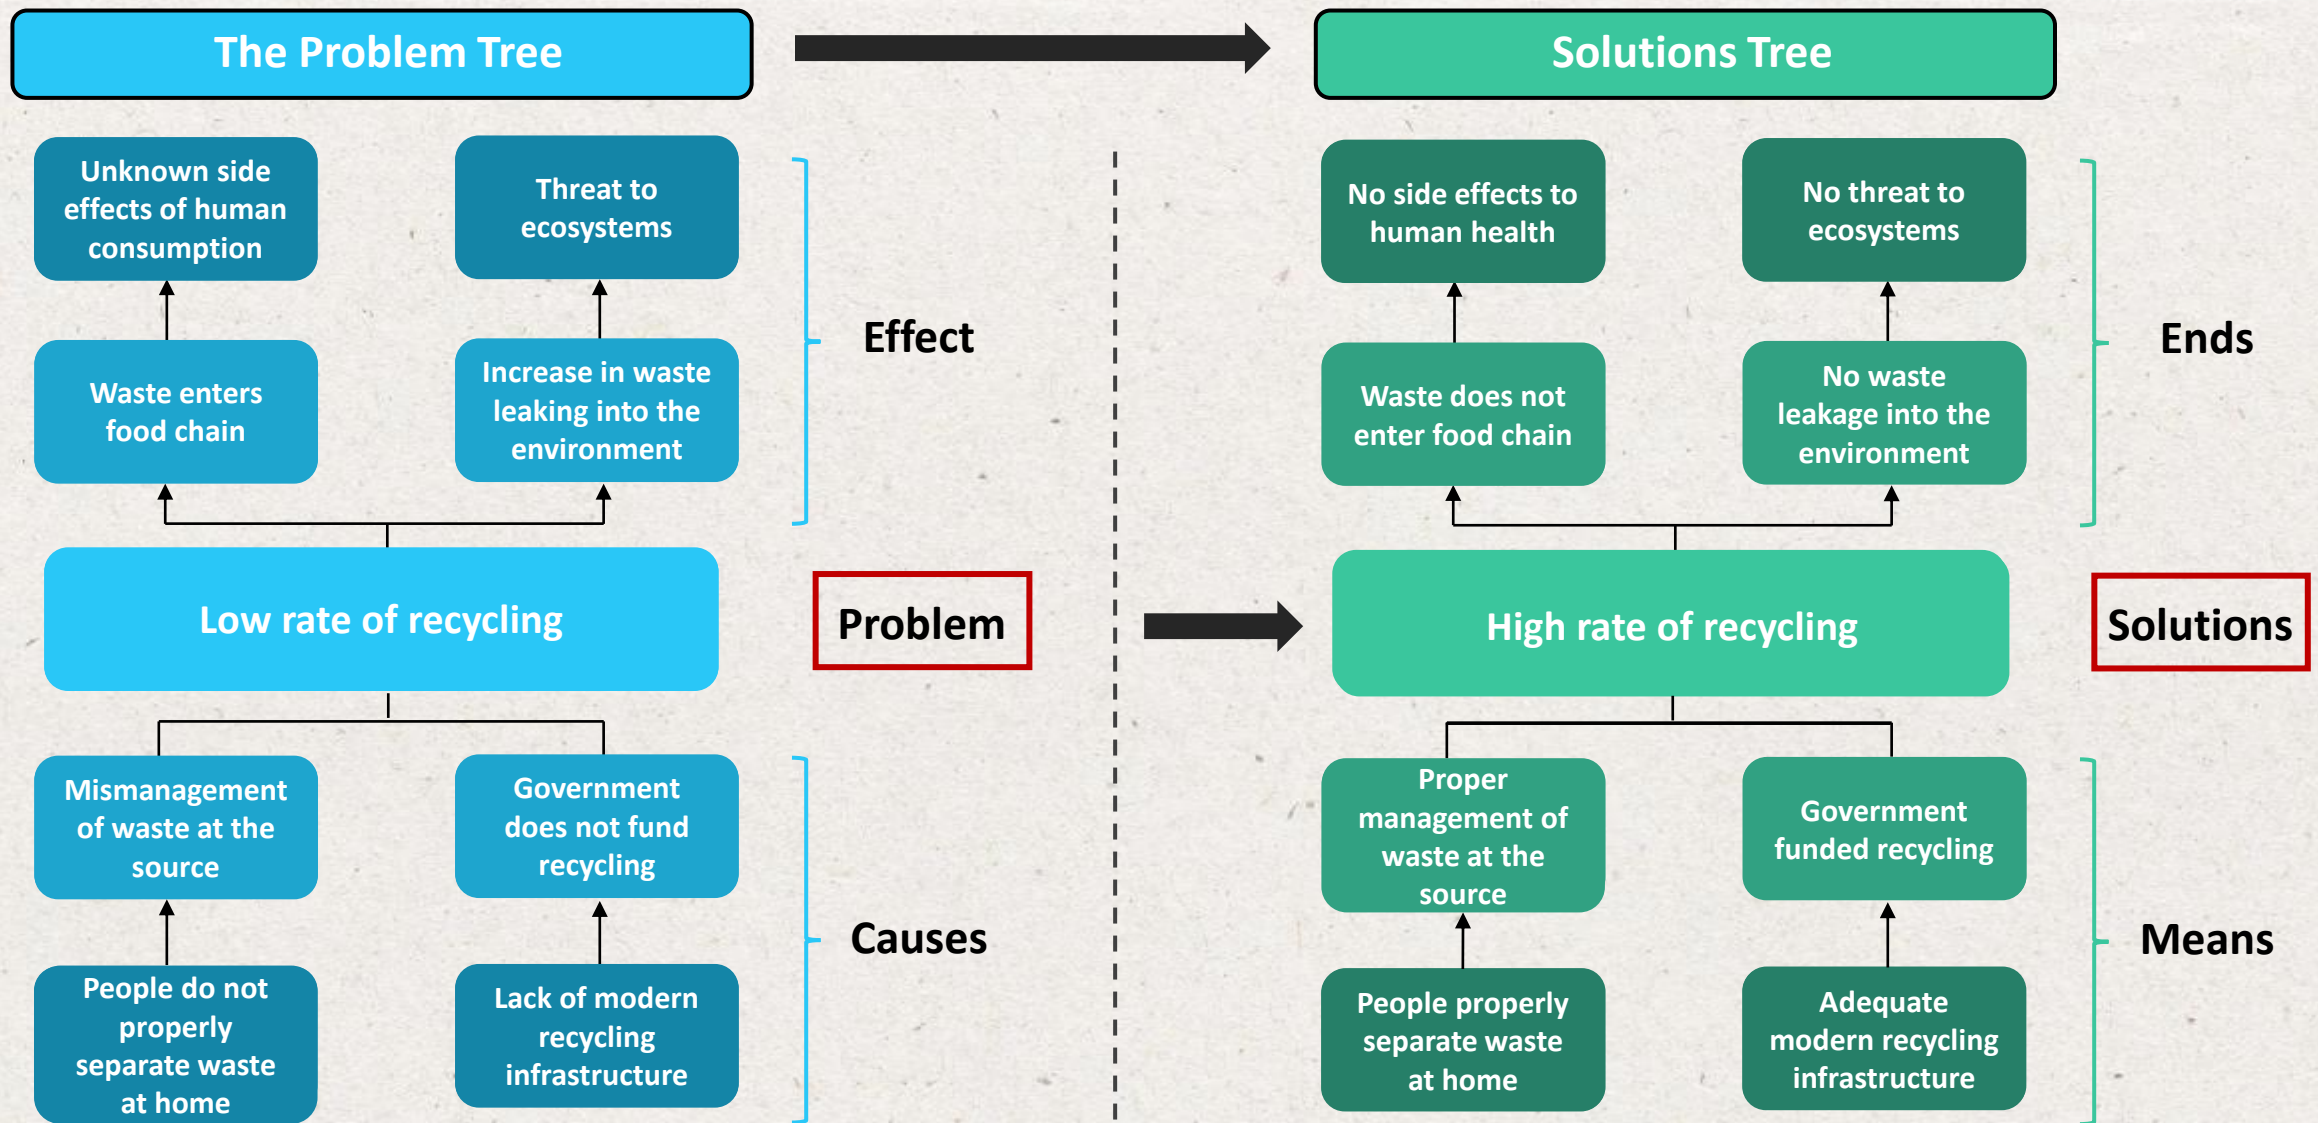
The Problem Tree

Unknown side effects of human consumption

Threat to ecosystems

Waste enters food chain

Increase in waste leaking into the environment

Effect

Low rate of recycling

Problem

Mismanagement of waste at the source

Government does not fund recycling

People do not properly separate waste at home

Lack of modern recycling infrastructure

Causes

Solutions Tree

No side effects to human health

No threat to ecosystems

Waste does not enter food chain

No waste leakage into the environment

Ends

High rate of recycling

Solutions

Proper management of waste at the source

Government funded recycling

People properly separate waste at home

Adequate modern recycling infrastructure

Means